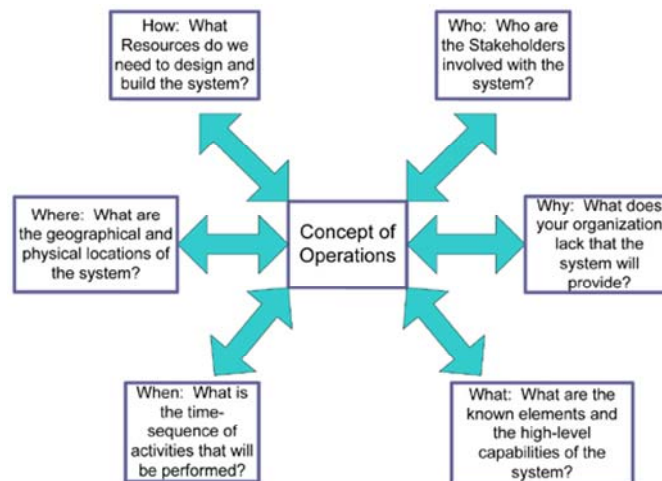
How: What Resources do we need to design and build the system?

Who: Who are the Stakeholders involved with the system?

Where: What are the geographical and physical locations of the system?

Concept of Operations

Why: What does your organization lack that the system will provide?

When: What is the time-sequence of activities that will be performed?

What: What are the known elements and the high-level capabilities of the system?